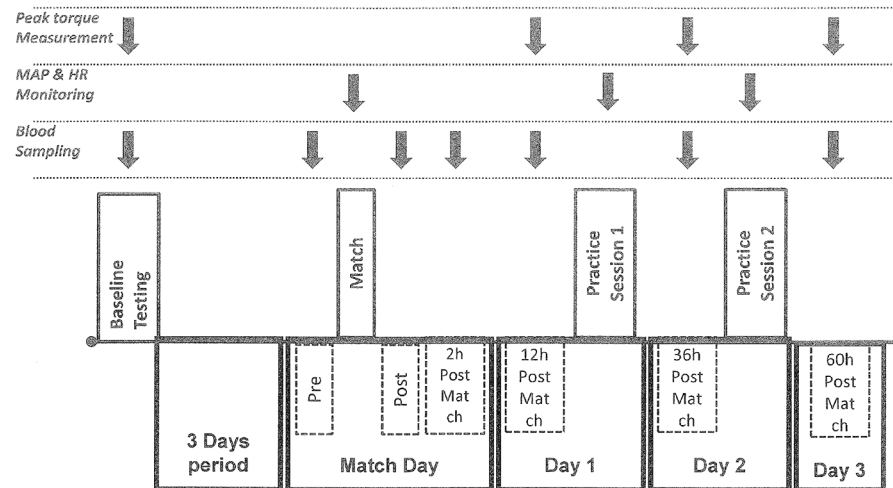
Peak torque Measurement

MAP & HR Monitoring

Blood Sampling

Baseline Testing

Match

Practice Session 1

Practice Session 2

Pre

Post

2h Post Match

12h Post Match

36h Post Match

60h Post Match

3 Days period

Match Day

Day 1

Day 2

Day 3